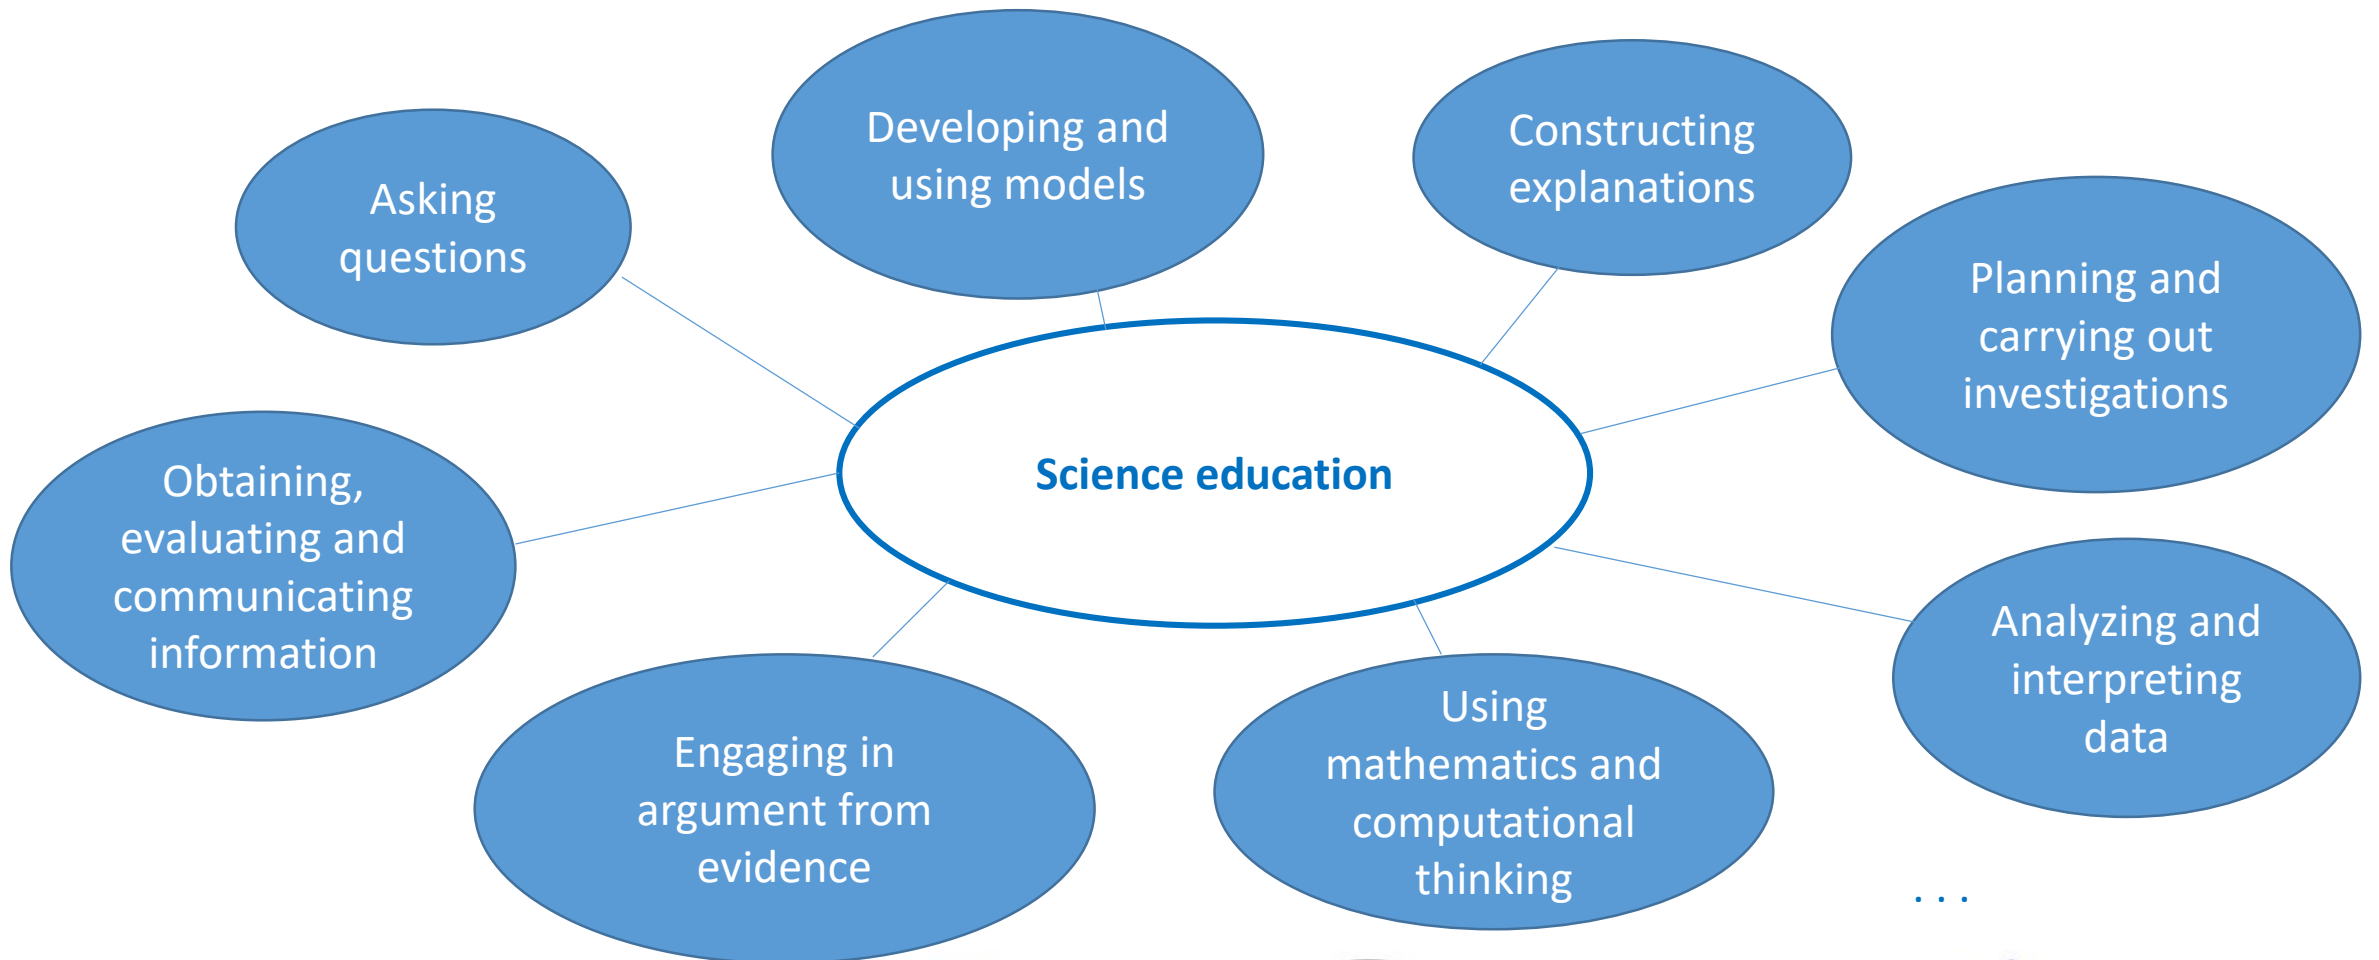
Developing and using models

Constructing explanations

Asking questions

Planning and carrying out investigations

Science education

Obtaining, evaluating and communicating information

Analyzing and interpreting data

Engaging in argument from evidence

Using mathematics and computational thinking

. . .